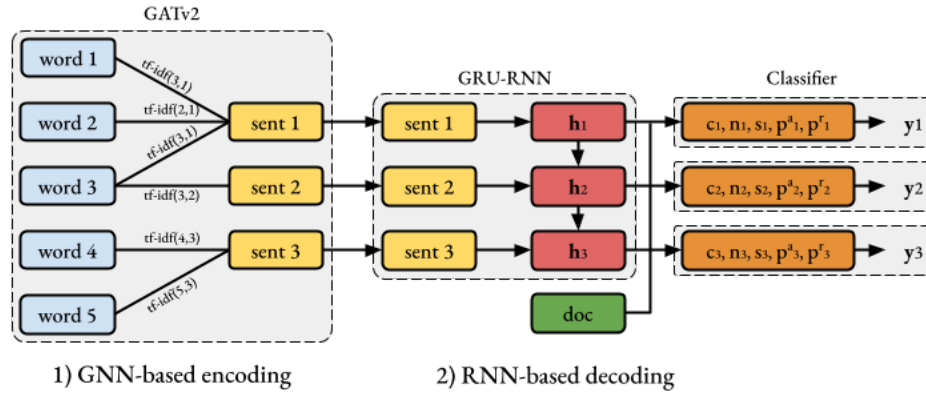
GATv2

word 1

tf-idf(3,1)

word 2

tf-idf(2,1)

tf-idf(3,1)

sent 1

word 3

tf-idf(3,2)

sent 2

word 4

tf-idf(4,3)

sent 3

word 5

tf-idf(5,3)

GRU-RNN

sent 1

$\mathbf{h}_1$

sent 2

$\mathbf{h}_2$

sent 3

$\mathbf{h}_3$

doc

Classifier

$c_1, n_1, s_1, p^a{}_1, p^r{}_1$

$\mathbf{y}1$

$c_2, n_2, s_2, p^a{}_2, p^r{}_2$

$\mathbf{y}2$

$c_3, n_3, s_3, p^a{}_3, p^r{}_3$

$\mathbf{y}3$

1) GNN-based encoding

2) RNN-based decoding